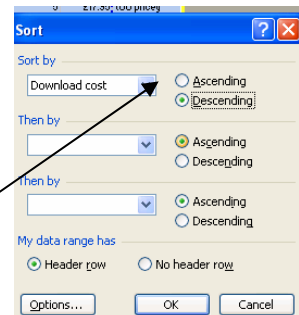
5 £17.50 too pricey

Sort

Sort by

Download cost

Ascending

Descending

Then by

Ascending

Descending

Then by

Ascending

Descending

My data range has

Header row

No header row

Options...

OK

Cancel